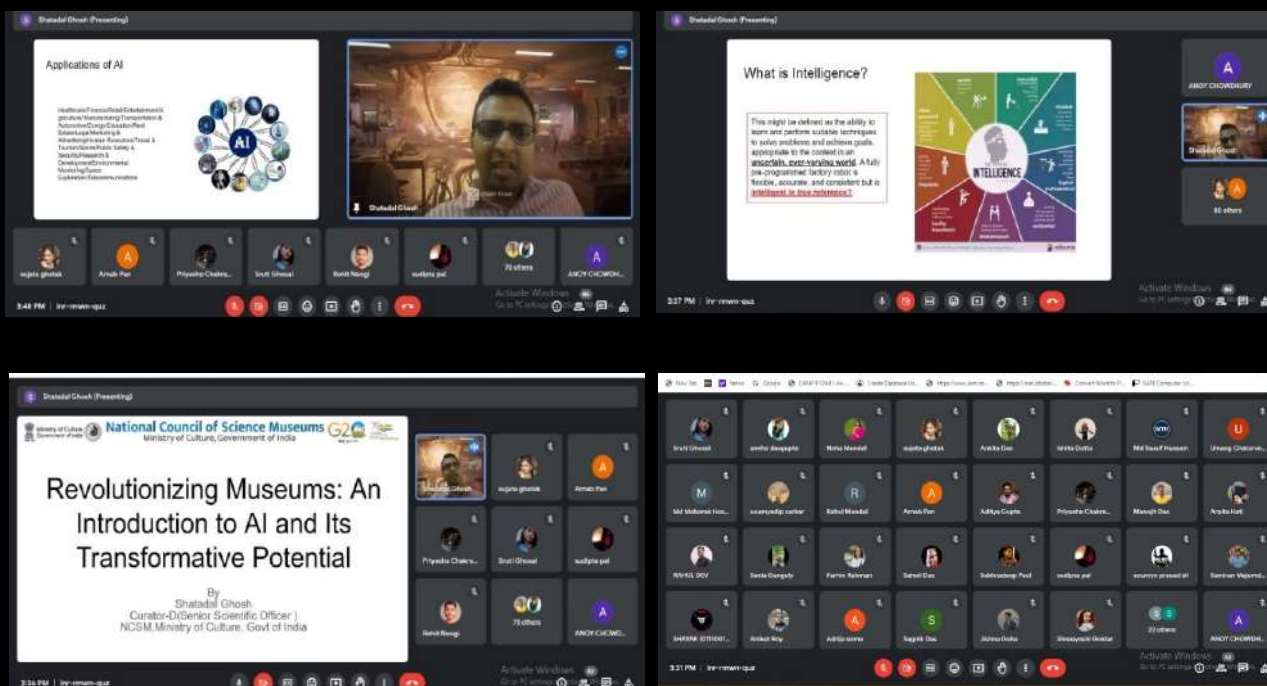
Shatadal Ghosh (Presenting)

Applications of AI

Healthcare/Finance/Retail/Entertainment/Agriculture/Manufacturing/Transportation & Automotive/Energy/Education/Real Estate/Legal/Marketing & Advertising/Human Resources/Travel & Tourism/Space/Public Safety & Security/Research & Development/Environmental Monitoring/Space Exploration/Telecommunications

AI

Shatadal Ghosh

sujata ghatak
Arnab Pan
Priyasha Chakra...
Sruti Ghosal
Rohit Nongi
sudipta pal
70 others
ANOY CHOWDH...

3:48 PM | inr-nmwn-quz

Activate Windows
Go to PC settings to activate Windows.

Shatadal Ghosh (Presenting)

What is Intelligence?

This might be defined as the ability to learn and perform suitable techniques to solve problems and achieve goals, appropriate to the context in an uncertain, ever-varying world. A fully pre-programmed factory robot is flexible, accurate, and consistent but is intelligent in few reference?

INTELLIGENCE

ANOY CHOWDHURY
Shatadal Ghosh
80 others

3:37 PM | inr-nmwn-quz

Activate Windows
Go to PC settings to activate Windows.

Shatadal Ghosh (Presenting)

Ministry of Culture Government of India
National Council of Science Museums
Ministry of Culture, Government of India
G20

Revolutionizing Museums: An Introduction to AI and Its Transformative Potential

By
Shatadal Ghosh
Curator-D(Senior Scientific Officer )
NCSM,Ministry of Culture, Govt of India

Shatadal Ghosh
sujata ghatak
Arnab Pan
Priyasha Chakra...
Sruti Ghosal
sudipta pal
Rohit Nongi
73 others
ANOY CHOWD...

3:36 PM | inr-nmwn-quz

Activate Windows
Go to PC settings to activate Windows.

Sruti Ghosal
sneha dasgupta
Neha Mondal
sujata ghatak
Ankita Das
Ishita Dutta
Md Yousuf Hossain
Umang Chaturve...
Md Mobarak Hos...
soumyadip sarkar
Rahul Mondal
Arnab Pan
Aditya Gupta
Priyasha Chakra...
Manojit Das
Arpita Kar
RAHUL DEV
Sonia Ganguly
Farhin Rahman
Soheli Das
Subhradeep Paul
sudipta pal
soumya prasad sil
Santiran Majumd...
SHAYAN SITHOD...
Aniket Roy
Adrija sarma
Sagnik Das
Jishnu Dutta
Shreyoshi Goldar
22 others
ANOY CHOWDH...

3:31 PM | inr-nmwn-quz

Activate Windows
Go to PC settings to activate Windows.